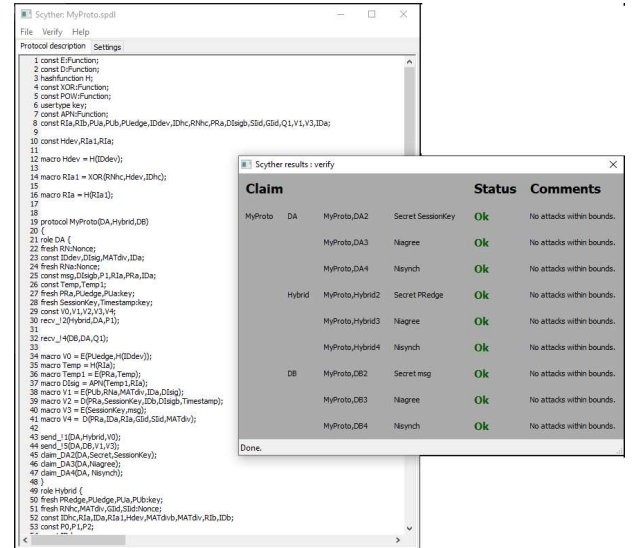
Scyther: MyProto.spdl

File Verify Help

Protocol description Settings

1 const E:Function;
2 const D:Function;
3 hashfunction H;
4 const XOR:Function;
5 const POW:Function;
6 usertype key;
7 const APN:Function;
8 const RIa,RIb,PUa,PUb,PUedge,IDdev,IDhc,RNhc,PRa,DIsigb,SIid,GIid,Q1,V1,V3,IDa;
9
10 const Hdev,RIa1,RIa;
11
12 macro Hdev = H(IDdev);
13
14 macro RIa1 = XOR(RNhc,Hdev,IDhc);
15
16 macro RIa = H(RIa1);
17
18
19 protocol MyProto(DA,Hybrid,DB)
20 {
21 role DA {
22 fresh RN:Nonce;
23 const IDdev,DIsig,MATdiv,IDa;
24 fresh RNa:Nonce;
25 const msg,DIsigb,P1,RIa,PRa,IDa;
26 const Temp,Temp1;
27 fresh PRa,PUedge,PUa:key;
28 fresh SessionKey,Timestamp:key;
29 const V0,V1,V2,V3,V4;
30 recv_!2(Hybrid,DA,P1);
31
32 recv_!4(DB,DA,Q1);
33
34 macro V0 = E(PUedge,H(IDdev));
35 macro Temp = H(RIa);
36 macro Temp1 = E(PRa,Temp);
37 macro DIsig = APN(Temp1,RIa);
38 macro V1 = E(PUb,RNa,MATdiv,IDa,DIsig);
39 macro V2 = D(PRa,SessionKey,IDb,DIsigb,Timestamp);
40 macro V3 = E(SessionKey,msg);
41 macro V4 = D(PRa,IDa,RIa,GIid,SIid,MATdiv);
42
43 send_!1(DA,Hybrid,V0);
44 send_!5(DA,DB,V1,V3);
45 claim_DA2(DA,Secret,SessionKey);
46 claim_DA3(DA,Niagree);
47 claim_DA4(DA, Nisynch);
48 }
49 role Hybrid {
50 fresh PRedge,PUedge,PUa,PUb:key;
51 fresh RNhc,MATdiv,GIid,SIid:Nonce;
52 const IDhc,RIa,IDa,RIa1,Hdev,MATdivb,MATdiv,RIb,IDb;
53 const P0,P1,P2;

Scyther results : verify

| Claim | | | | Status | Comments |
|---|---|---|---|---|---|
| MyProto | DA | MyProto,DA2 | Secret SessionKey | Ok | No attacks within bounds. |
| | | MyProto,DA3 | Niagree | Ok | No attacks within bounds. |
| | | MyProto,DA4 | Nisynch | Ok | No attacks within bounds. |
| | Hybrid | MyProto,Hybrid2 | Secret PRedge | Ok | No attacks within bounds. |
| | | MyProto,Hybrid3 | Niagree | Ok | No attacks within bounds. |
| | | MyProto,Hybrid4 | Nisynch | Ok | No attacks within bounds. |
| | DB | MyProto,DB2 | Secret msg | Ok | No attacks within bounds. |
| | | MyProto,DB3 | Niagree | Ok | No attacks within bounds. |
| | | MyProto,DB4 | Nisynch | Ok | No attacks within bounds. |

Done.